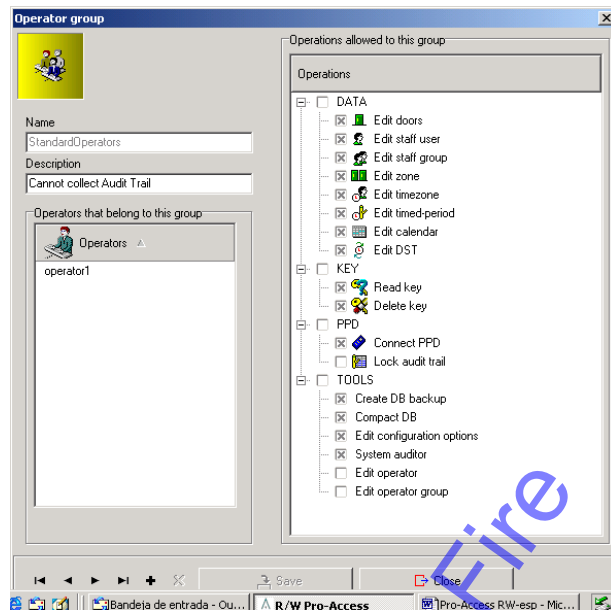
Operator group

Name
StandardOperators
Description
Cannot collect Audit Trail

Operators that belong to this group
Operators
operator1

Operations allowed to this group
Operations
DATA
Edit doors
Edit staff user
Edit staff group
Edit zone
Edit timezone
Edit timed-period
Edit calendar
Edit DST
KEY
Read key
Delete key
PPD
Connect PPD
Lock audit trail
TOOLS
Create DB backup
Compact DB
Edit configuration options
System auditor
Edit operator
Edit operator group

Save
Close

Fire

Bandeja de entrada - Ou...
R/W Pro-Access
Pro-Access RW-esp - Mic...